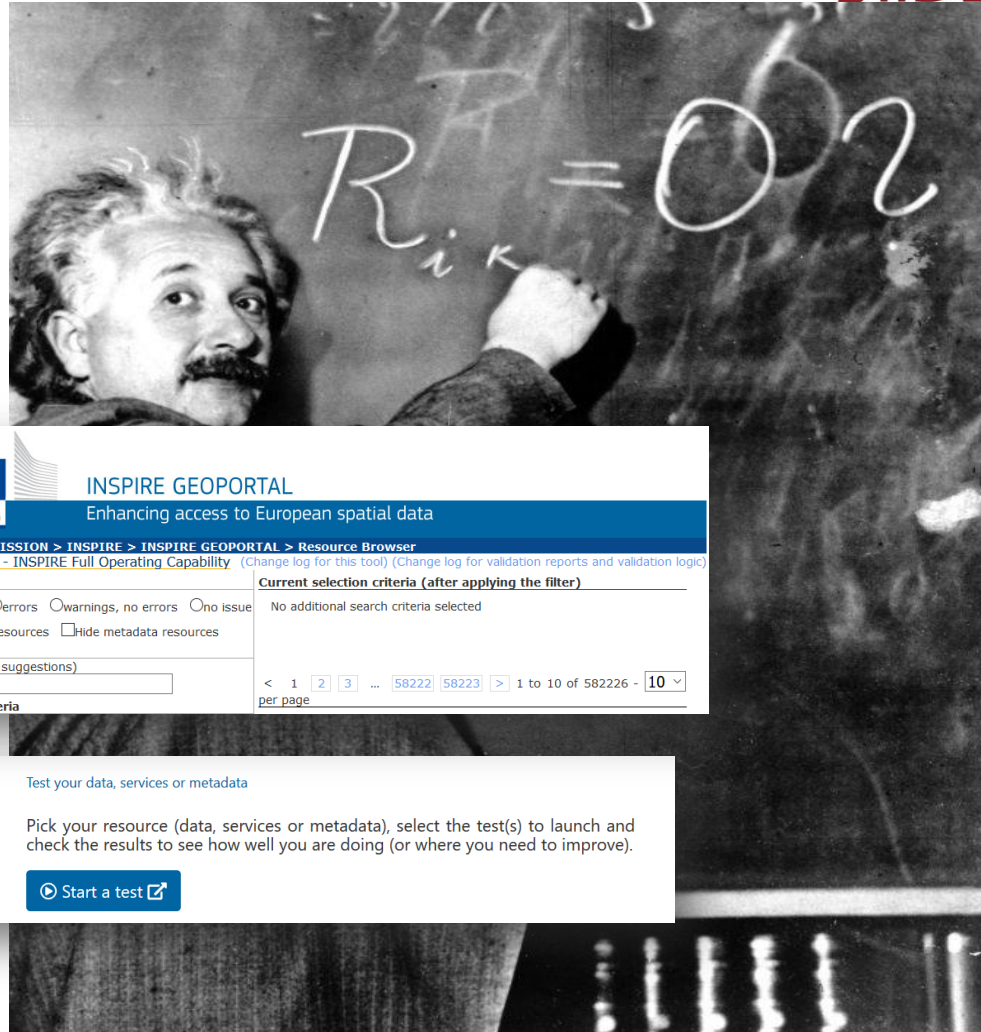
$R_{ik} = 0$

INSPIRE GEOPORTAL

Enhancing access to European spatial data

ISSION > INSPIRE > INSPIRE GEOPORTAL > Resource Browser

- INSPIRE Full Operating Capability (Change log for this tool) (Change log for validation reports and validation logic)

errors warnings, no errors no issue

esources Hide metadata resources

suggestions)

eria

Current selection criteria (after applying the filter)

No additional search criteria selected

< 1 2 3 ... 58222 58223 > 1 to 10 of 582226 - 10 per page

Test your data, services or metadata

Pick your resource (data, services or metadata), select the test(s) to launch and check the results to see how well you are doing (or where you need to improve).

Start a test